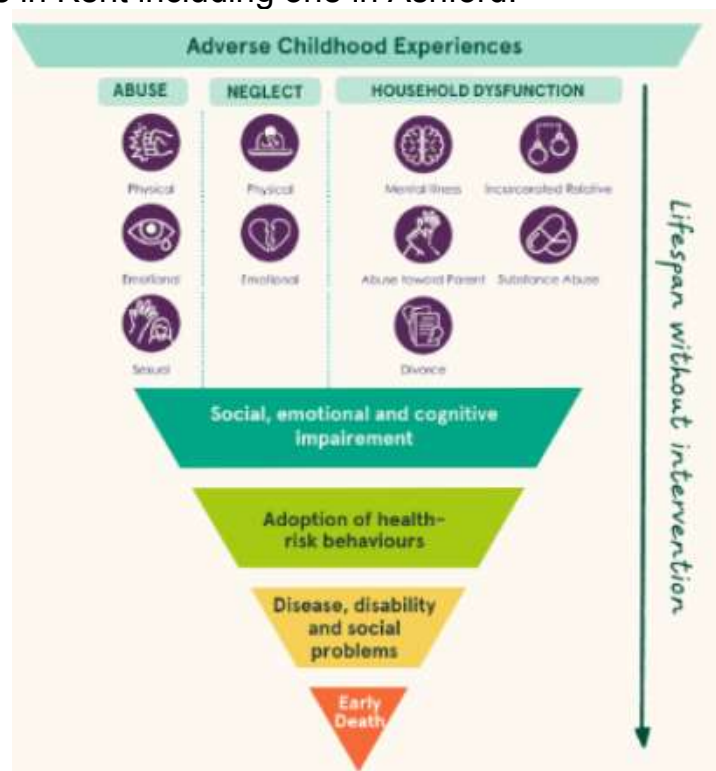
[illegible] in Kent including one in Ashford.

Adverse Childhood Experiences

ABUSE

Physical

Emotional

Sexual

NEGLECT

Physical

Emotional

HOUSEHOLD DYSFUNCTION

Mental Illness

Incarcerated Relative

Abuse toward Parent

Substance Abuse

Divorce

Lifespan without intervention

Social, emotional and cognitive impairement

Adoption of health-risk behaviours

Disease, disability and social problems

Early Death